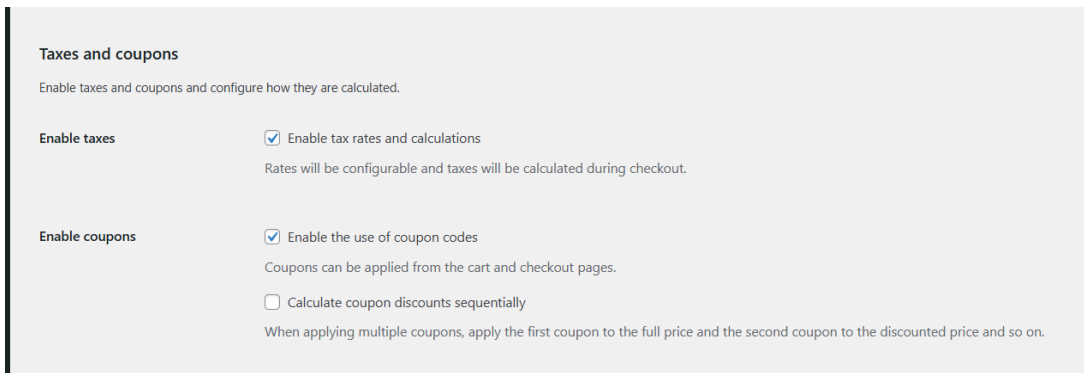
Taxes and coupons

Enable taxes and coupons and configure how they are calculated.

Enable taxes

Enable tax rates and calculations

Rates will be configurable and taxes will be calculated during checkout.

Enable coupons

Enable the use of coupon codes

Coupons can be applied from the cart and checkout pages.

Calculate coupon discounts sequentially

When applying multiple coupons, apply the first coupon to the full price and the second coupon to the discounted price and so on.